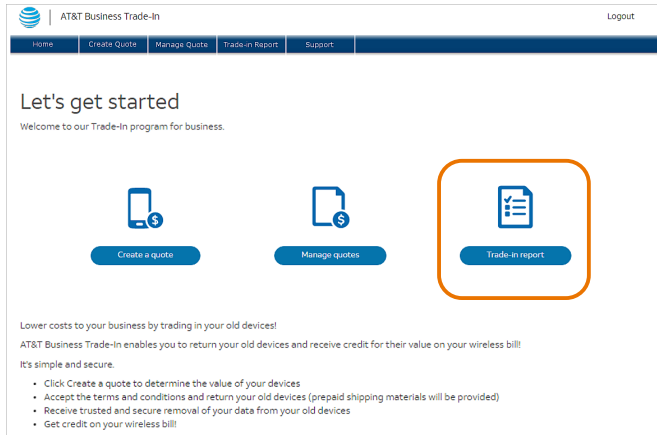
AT&T Business Trade-In

Logout

Home | Create Quote | Manage Quote | Trade-in Report | Support

Let's get started

Welcome to our Trade-In program for business.

Create a quote

Manage quotes

Trade-in report

Lower costs to your business by trading in your old devices!

AT&T Business Trade-In enables you to return your old devices and receive credit for their value on your wireless bill!

It's simple and secure.

- Click Create a quote to determine the value of your devices
- Accept the terms and conditions and return your old devices (prepaid shipping materials will be provided)
- Receive trusted and secure removal of your data from your old devices
- Get credit on your wireless bill!